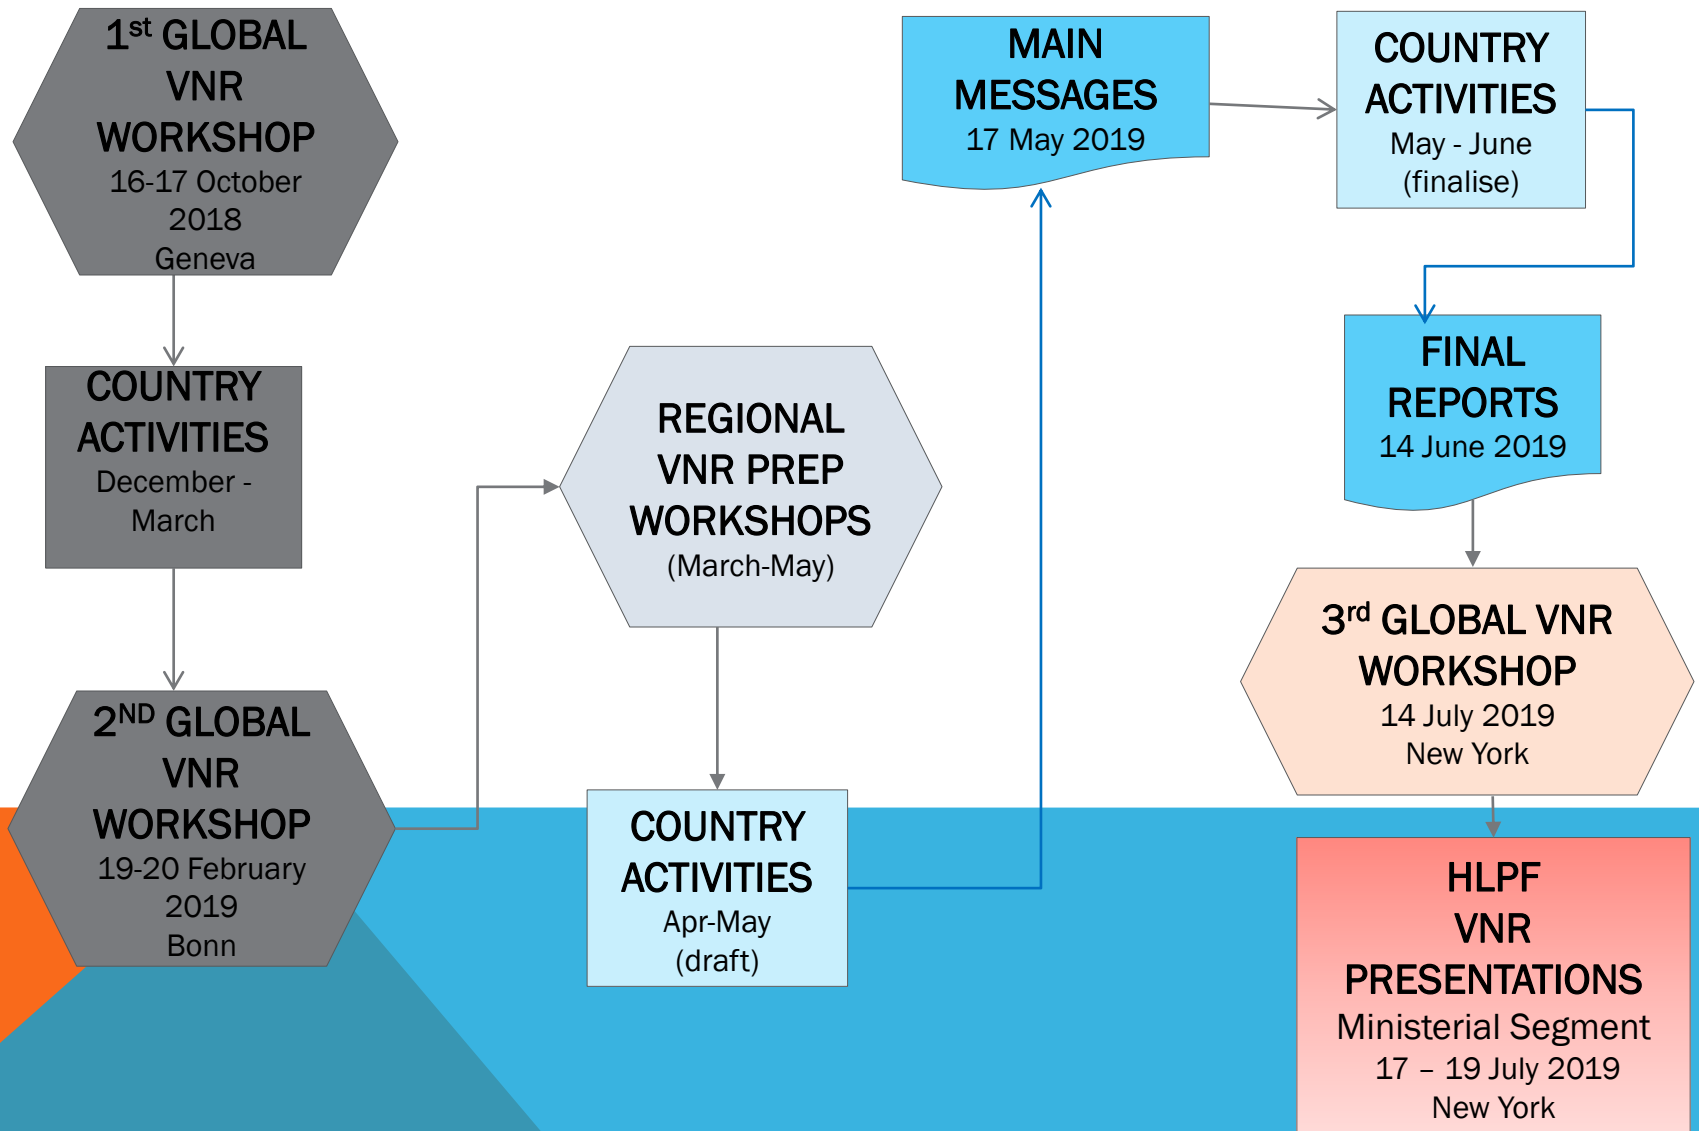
1$^{st}$ GLOBAL VNR WORKSHOP
16-17 October 2018
Geneva

COUNTRY ACTIVITIES
December - March

2$^{ND}$ GLOBAL VNR WORKSHOP
19-20 February 2019
Bonn

REGIONAL VNR PREP WORKSHOPS
(March-May)

COUNTRY ACTIVITIES
Apr-May
(draft)

MAIN MESSAGES
17 May 2019

COUNTRY ACTIVITIES
May - June
(finalise)

FINAL REPORTS
14 June 2019

3$^{rd}$ GLOBAL VNR WORKSHOP
14 July 2019
New York

HLPF VNR PRESENTATIONS
Ministerial Segment
17 – 19 July 2019
New York